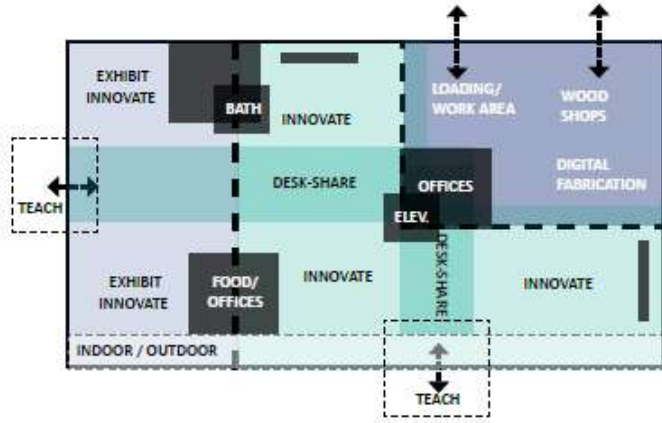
EXHIBIT INNOVATE

BATH

INNOVATE

LOADING/ WORK AREA

WOOD SHOPS

TEACH

DESK-SHARE

OFFICES

DIGITAL FABRICATION

ELEV.

DESK-SHARE

EXHIBIT INNOVATE

FOOD/ OFFICES

INNOVATE

INNOVATE

INDOOR / OUTDOOR

TEACH